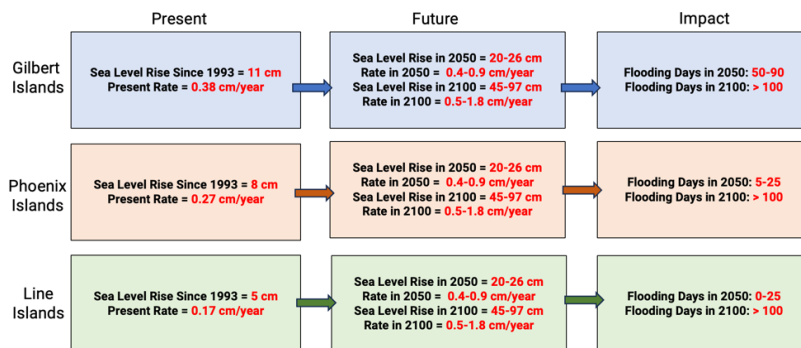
Present

Future

Impact

Gilbert Islands

Sea Level Rise Since 1993 = 11 cm
Present Rate = 0.38 cm/year

Sea Level Rise in 2050 = 20-26 cm
Rate in 2050 = 0.4-0.9 cm/year
Sea Level Rise in 2100 = 45-97 cm
Rate in 2100 = 0.5-1.8 cm/year

Flooding Days in 2050: 50-90
Flooding Days in 2100: > 100

Phoenix Islands

Sea Level Rise Since 1993 = 8 cm
Present Rate = 0.27 cm/year

Sea Level Rise in 2050 = 20-26 cm
Rate in 2050 = 0.4-0.9 cm/year
Sea Level Rise in 2100 = 45-97 cm
Rate in 2100 = 0.5-1.8 cm/year

Flooding Days in 2050: 5-25
Flooding Days in 2100: > 100

Line Islands

Sea Level Rise Since 1993 = 5 cm
Present Rate = 0.17 cm/year

Sea Level Rise in 2050 = 20-26 cm
Rate in 2050 = 0.4-0.9 cm/year
Sea Level Rise in 2100 = 45-97 cm
Rate in 2100 = 0.5-1.8 cm/year

Flooding Days in 2050: 0-25
Flooding Days in 2100: > 100